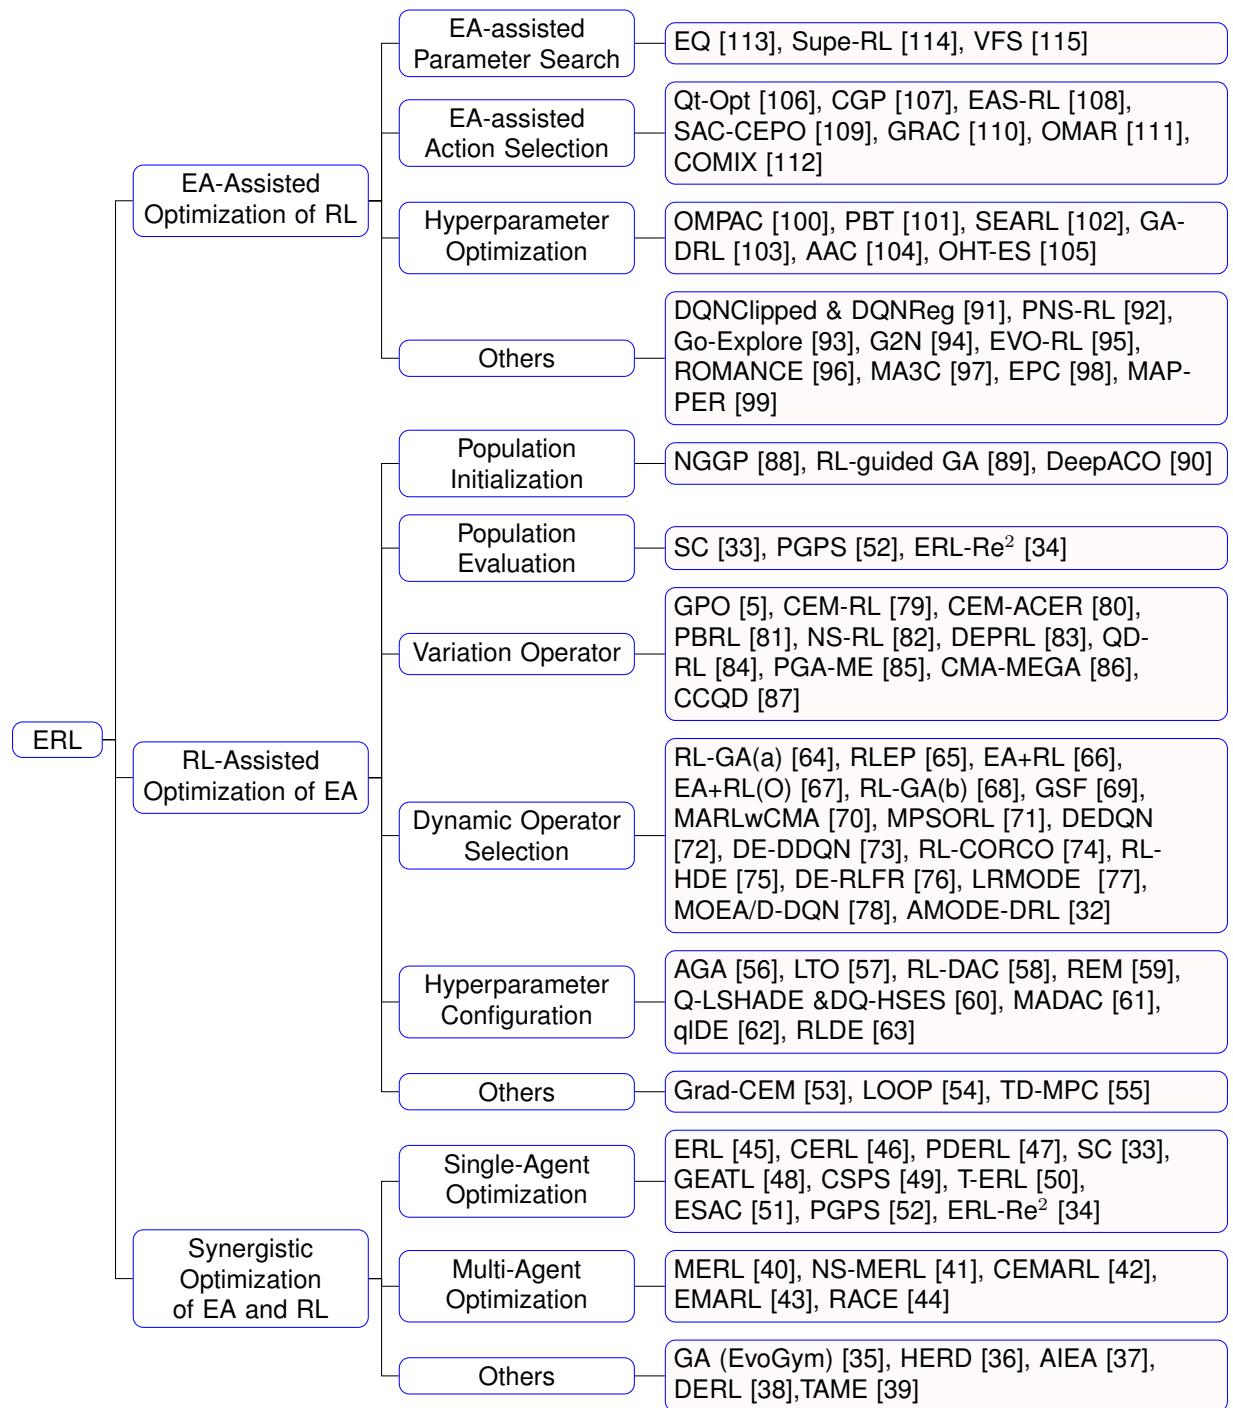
ERL

EA-Assisted Optimization of RL

EA-assisted Parameter Search

EQ [113], Supe-RL [114], VFS [115]

EA-assisted Action Selection

Qt-Opt [106], CGP [107], EAS-RL [108], SAC-CEPO [109], GRAC [110], OMAR [111], COMIX [112]

Hyperparameter Optimization

OMPAC [100], PBT [101], SEARL [102], GA-DRL [103], AAC [104], OHT-ES [105]

Others

DQNClipped & DQNReg [91], PNS-RL [92], Go-Explore [93], G2N [94], EVO-RL [95], ROMANCE [96], MA3C [97], EPC [98], MAP-PER [99]

RL-Assisted Optimization of EA

Population Initialization

NGGP [88], RL-guided GA [89], DeepACO [90]

Population Evaluation

SC [33], PGPS [52], ERL-Re$^2$ [34]

Variation Operator

GPO [5], CEM-RL [79], CEM-ACER [80], PBRL [81], NS-RL [82], DEPRL [83], QD-RL [84], PGA-ME [85], CMA-MEGA [86], CCQD [87]

Dynamic Operator Selection

RL-GA(a) [64], RLEP [65], EA+RL [66], EA+RL(O) [67], RL-GA(b) [68], GSF [69], MARLwCMA [70], MPSORL [71], DEDQN [72], DE-DDQN [73], RL-CORCO [74], RL-HDE [75], DE-RLFR [76], LRMODE [77], MOEA/D-DQN [78], AMODE-DRL [32]

Hyperparameter Configuration

AGA [56], LTO [57], RL-DAC [58], REM [59], Q-LSHADE &DQ-HSES [60], MADAC [61], qlDE [62], RLDE [63]

Others

Grad-CEM [53], LOOP [54], TD-MPC [55]

Synergistic Optimization of EA and RL

Single-Agent Optimization

ERL [45], CERL [46], PDERL [47], SC [33], GEATL [48], CSPS [49], T-ERL [50], ESAC [51], PGPS [52], ERL-Re$^2$ [34]

Multi-Agent Optimization

MERL [40], NS-MERL [41], CEMARL [42], EMARL [43], RACE [44]

Others

GA (EvoGym) [35], HERD [36], AIEA [37], DERL [38],TAME [39]